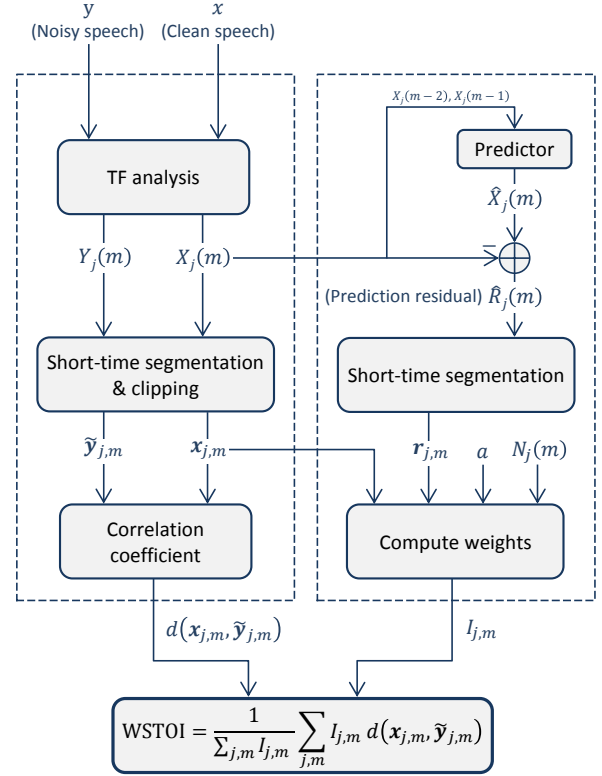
y
(Noisy speech)

$x$
(Clean speech)

TF analysis

$Y_j(m)$

$X_j(m)$

$X_j(m-2), X_j(m-1)$

Predictor

$\hat{X}_j(m)$

$-$

(Prediction residual) $\hat{R}_j(m)$

Short-time segmentation & clipping

Short-time segmentation

$\tilde{\boldsymbol{y}}_{j,m}$

$\boldsymbol{x}_{j,m}$

$\boldsymbol{r}_{j,m}$

$a$

$N_j(m)$

Correlation coefficient

Compute weights

$d(\boldsymbol{x}_{j,m}, \tilde{\boldsymbol{y}}_{j,m})$

$I_{j,m}$

$\text{WSTOI} = \frac{1}{\sum_{j,m} I_{j,m}} \sum_{j,m} I_{j,m}\, d(\boldsymbol{x}_{j,m}, \tilde{\boldsymbol{y}}_{j,m})$